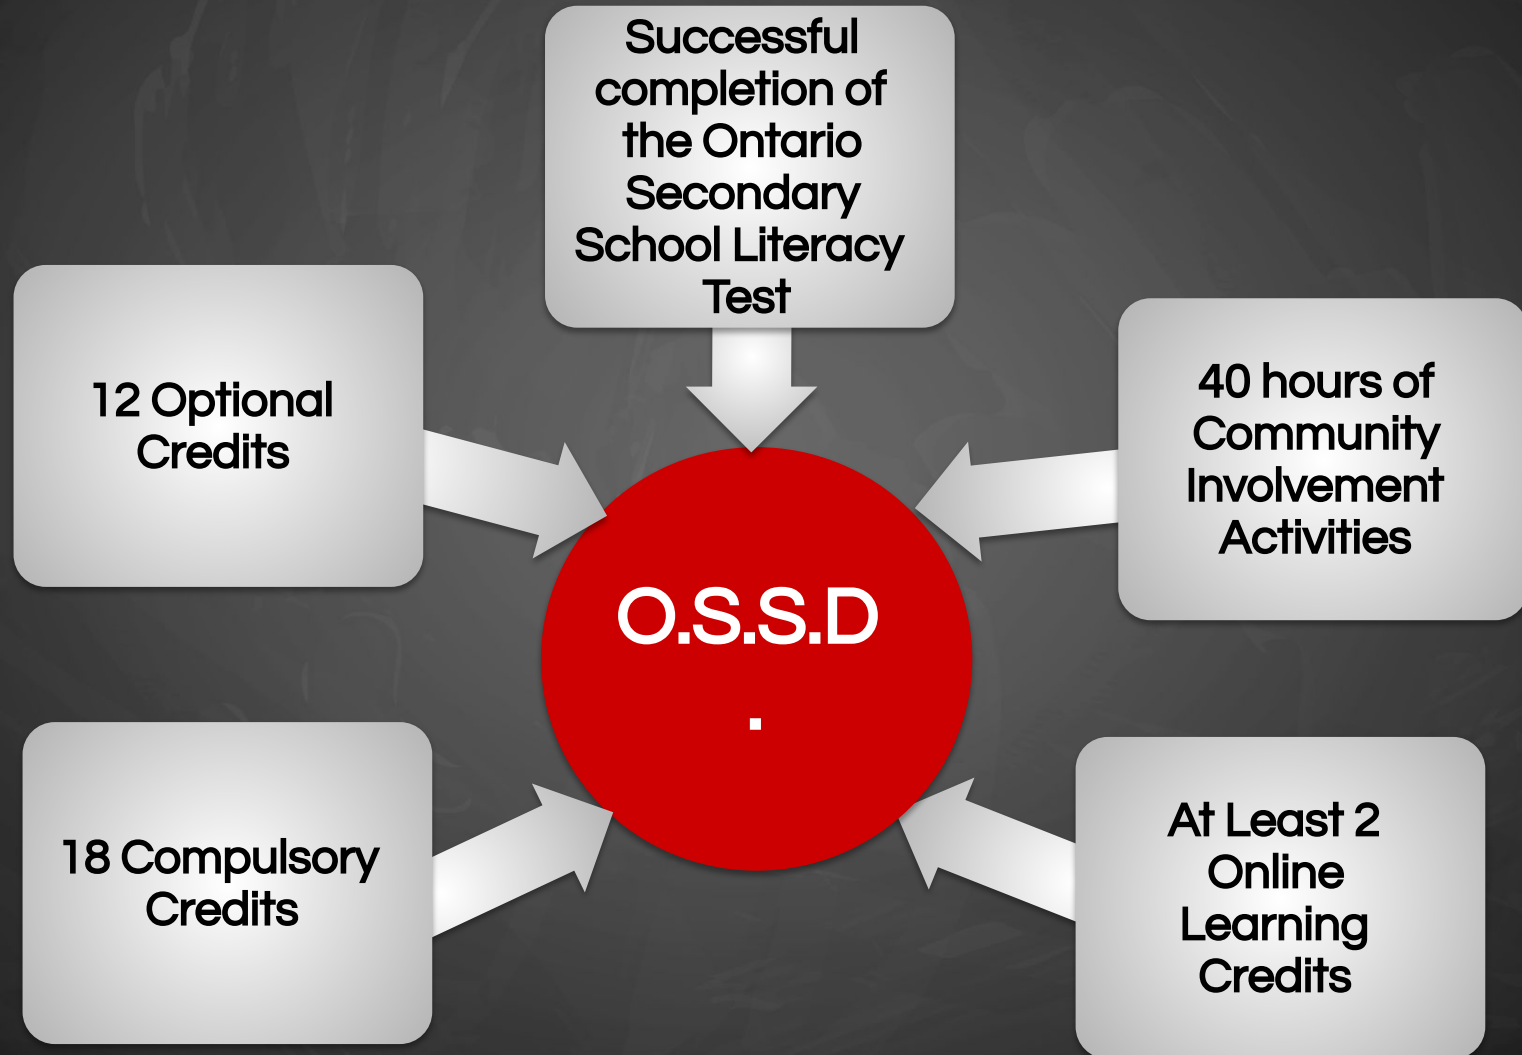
Successful completion of the Ontario Secondary School Literacy Test

12 Optional Credits

40 hours of Community Involvement Activities

O.S.S.D
.

18 Compulsory Credits

At Least 2 Online Learning Credits